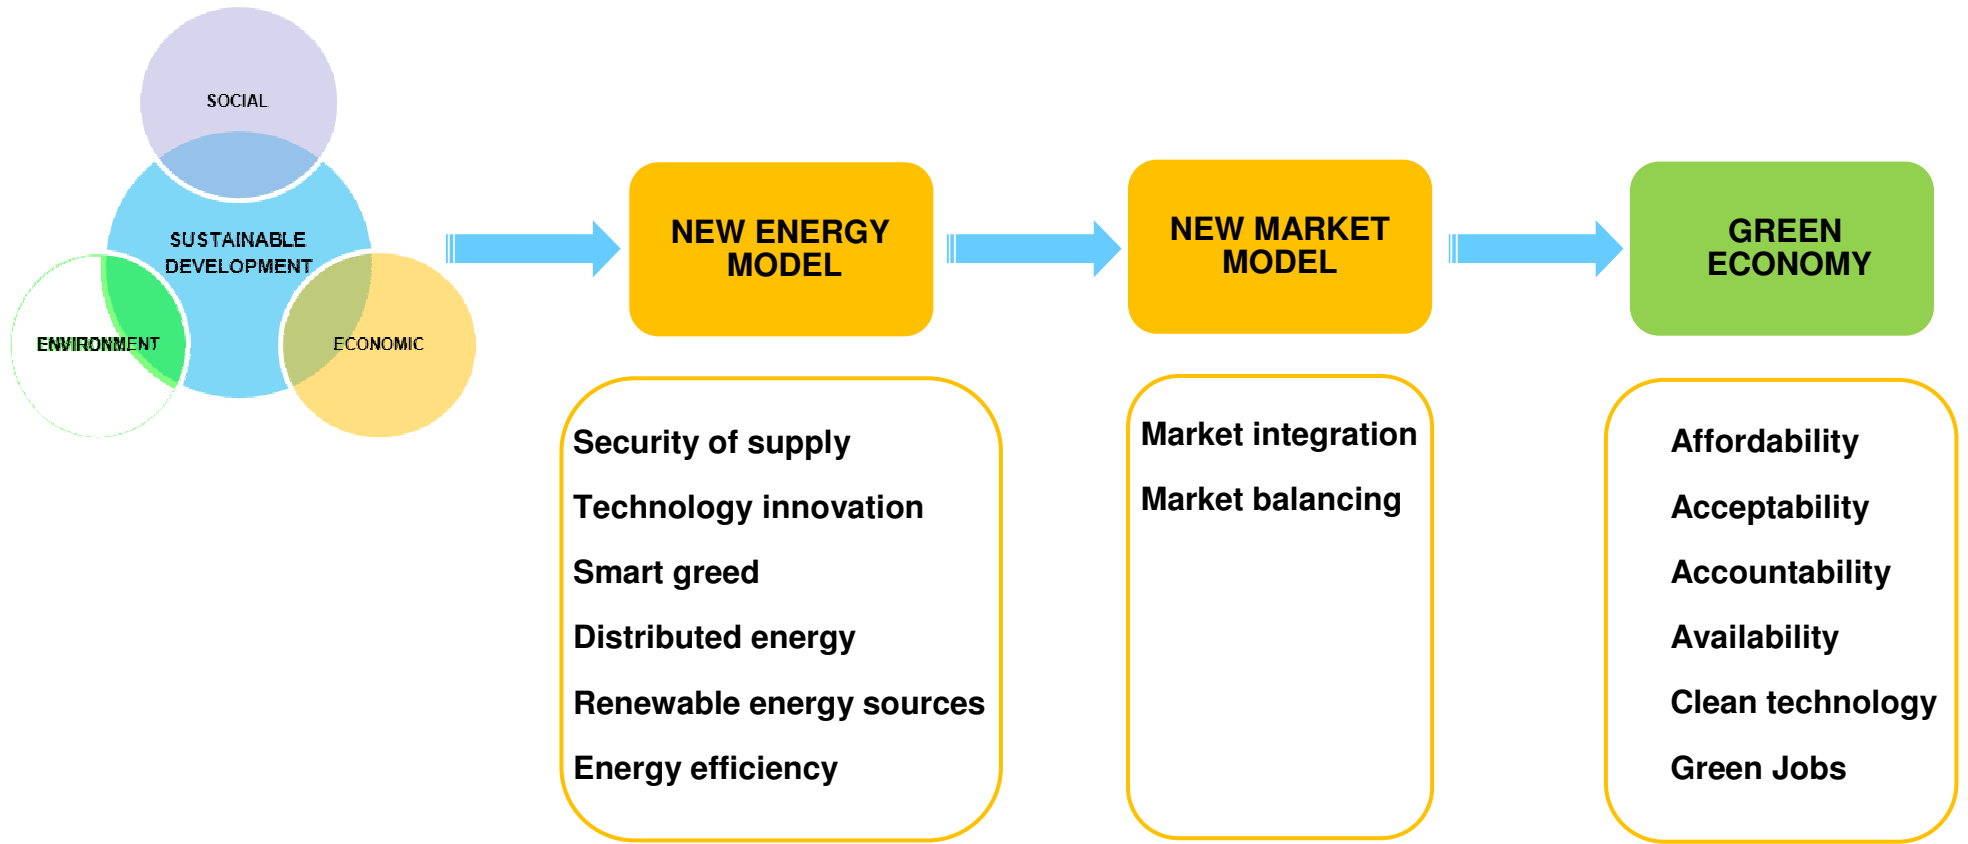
SOCIAL

SUSTAINABLE DEVELOPMENT

ENVIRONMENT

ECONOMIC

NEW ENERGY MODEL

NEW MARKET MODEL

GREEN ECONOMY

Security of supply

Technology innovation

Smart greed

Distributed energy

Renewable energy sources

Energy efficiency

Market integration

Market balancing

Affordability

Acceptability

Accountability

Availability

Clean technology

Green Jobs